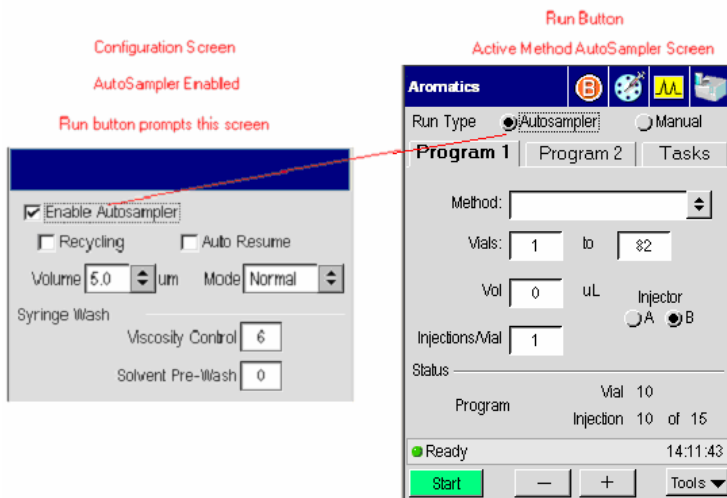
Run Button

Configuration Screen

Active Method AutoSampler Screen

AutoSampler Enabled

Run button prompts this screen

Enable Autosampler

Recycling

Auto Resume

Volume 5.0 um

Mode Normal

Syringe Wash

Viscosity Control 6

Solvent Pre-Wash 0

Aromatics

B

Run Type

Autosampler

Manual

Program 1

Program 2

Tasks

Method:

Vials: 1 to 82

Vol 0 uL

Injector

A

B

Injections/Vial 1

Status

Program

Vial 10

Injection 10 of 15

Ready

14:11:43

Start

−

+

Tools